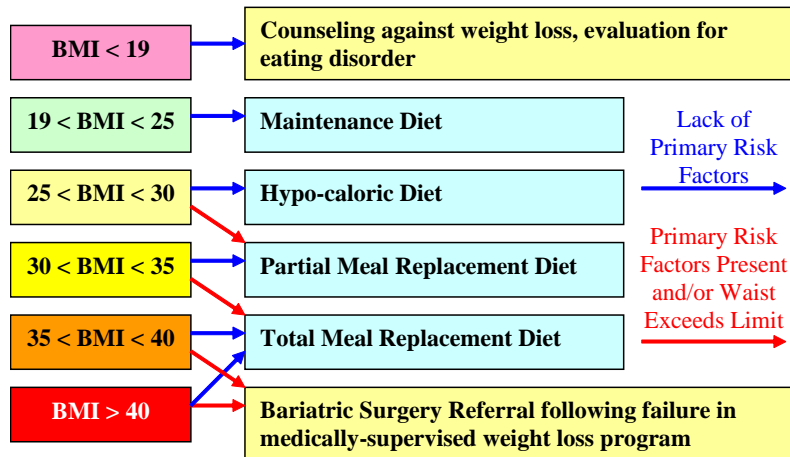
BMI < 19

Counseling against weight loss, evaluation for eating disorder

19 < BMI < 25

Maintenance Diet

Lack of Primary Risk Factors

25 < BMI < 30

Hypo-caloric Diet

30 < BMI < 35

Partial Meal Replacement Diet

Primary Risk Factors Present and/or Waist Exceeds Limit

35 < BMI < 40

Total Meal Replacement Diet

BMI > 40

Bariatric Surgery Referral following failure in medically-supervised weight loss program